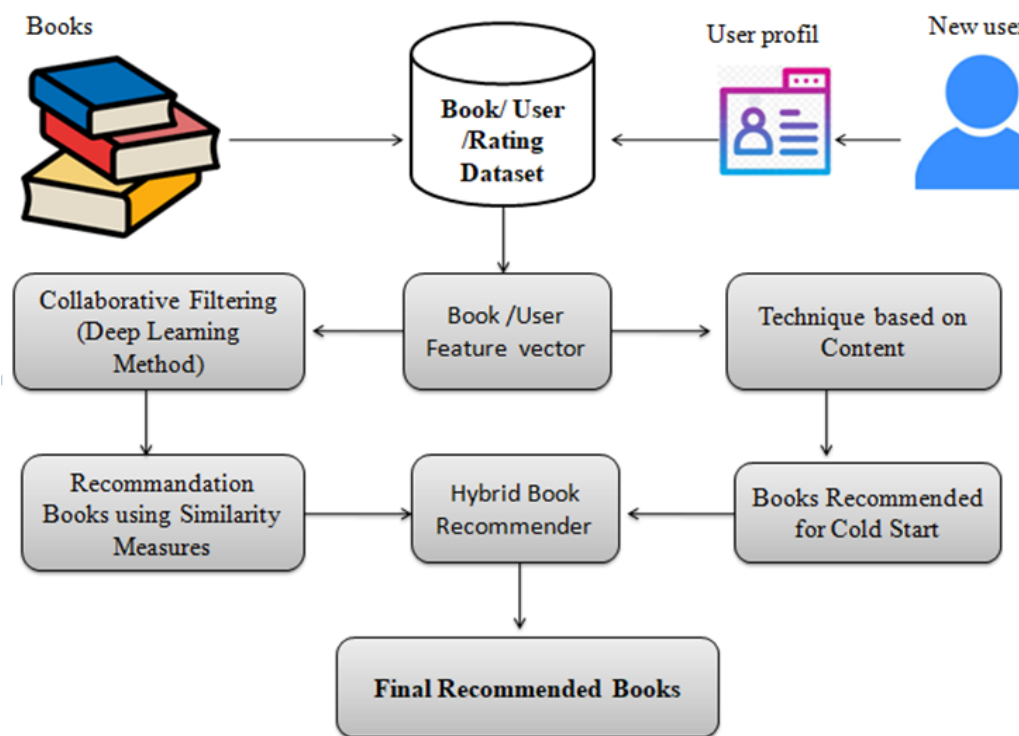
Books

Book/ User /Rating Dataset

User profil

New user

Collaborative Filtering (Deep Learning Method)

Book /User Feature vector

Technique based on Content

Recommandation Books using Similarity Measures

Hybrid Book Recommender

Books Recommended for Cold Start

Final Recommended Books